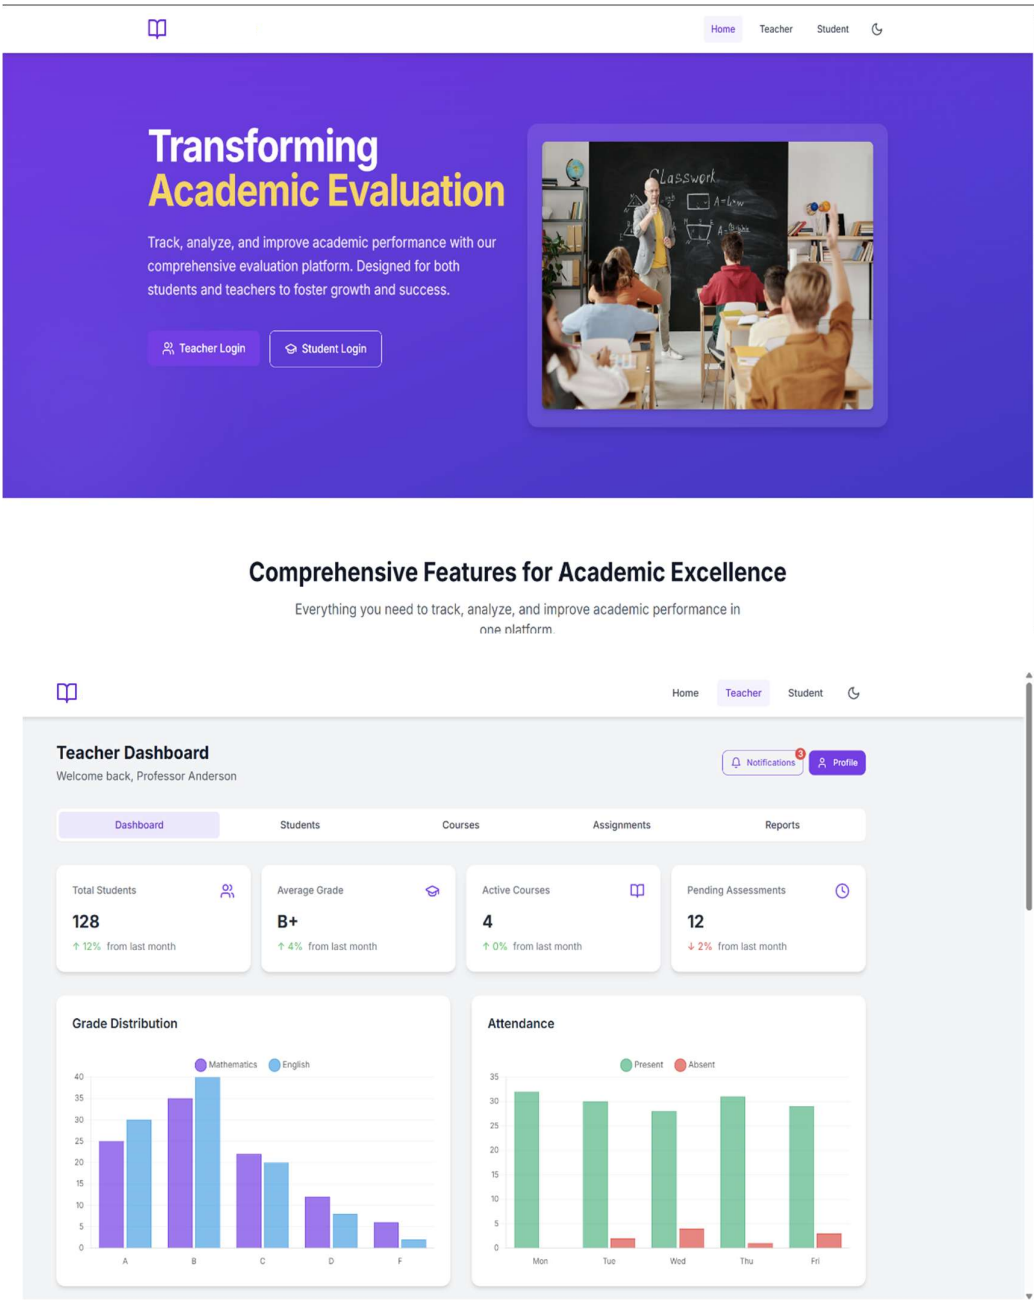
Home Teacher Student

Transforming
Academic Evaluation

Track, analyze, and improve academic performance with our comprehensive evaluation platform. Designed for both students and teachers to foster growth and success.

Teacher Login Student Login

Classwork

Comprehensive Features for Academic Excellence

Everything you need to track, analyze, and improve academic performance in one platform.

Home Teacher Student

Teacher Dashboard
Welcome back, Professor Anderson

Notifications 3 Profile

Dashboard Students Courses Assignments Reports

Total Students
128
↑ 12% from last month

Average Grade
B+
↑ 4% from last month

Active Courses
4
↑ 0% from last month

Pending Assessments
12
↓ 2% from last month

Grade Distribution

Mathematics English

40
35
30
25
20
15
10
5
0
A B C D F

Attendance

Present Absent

35
30
25
20
15
10
5
0
Mon Tue Wed Thu Fri